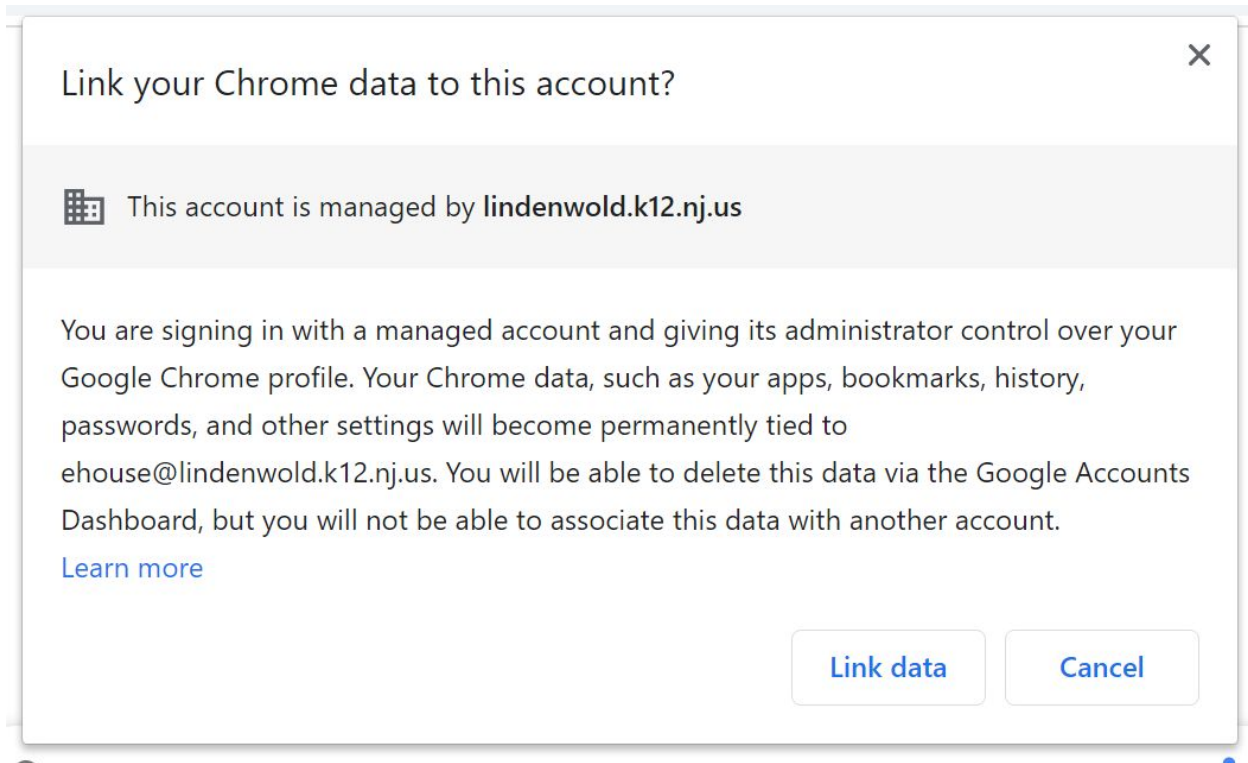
Link your Chrome data to this account?

×

This account is managed by **lindenwold.k12.nj.us**

You are signing in with a managed account and giving its administrator control over your Google Chrome profile. Your Chrome data, such as your apps, bookmarks, history, passwords, and other settings will become permanently tied to ehouse@lindenwold.k12.nj.us. You will be able to delete this data via the Google Accounts Dashboard, but you will not be able to associate this data with another account.
Learn more

Link data

Cancel